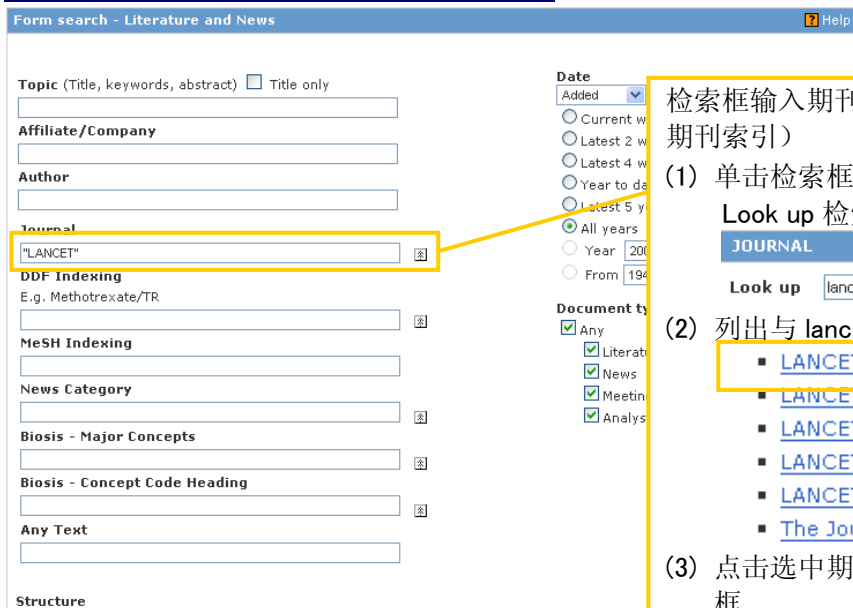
Form search - Literature and News

Help

Topic (Title, keywords, abstract) Title only

Affiliate/Company

Author

Journal

"LANCET"

DDF Indexing

E.g. Methotrexate/TR

MeSH Indexing

News Category

Biosis - Major Concepts

Biosis - Concept Code Heading

Any Text

Structure

Date

Added

Current w

Latest 2 w

Latest 4 w

Year to da

Latest 5 y

All years

Year 200

From 194

Document ty

Any

Literatu

News

Meetin

Analys

检索框输入期刊

期刊索引）

(1) 单击检索框

Look up 检

JOURNAL

Look up lanc

(2) 列出与 lanc

LANCET

LANCE

LANCE

LANCE

LANCE

The Jou

(3) 点击选中期

框